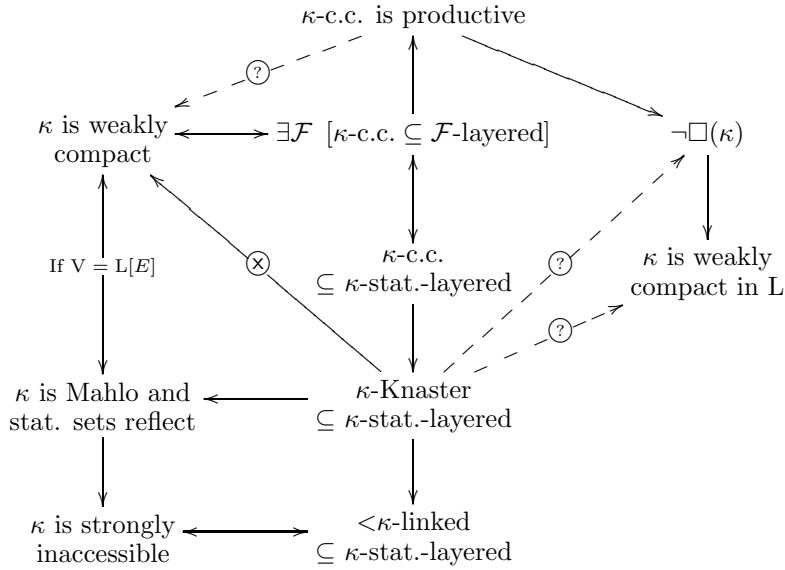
$\kappa$-c.c. is productive

?

$\kappa$ is weakly compact

$\exists \mathcal{F}$ [$\kappa$-c.c. $\subseteq$ $\mathcal{F}$-layered]

$\neg\square(\kappa)$

If V = L[$E$]

×

$\kappa$-c.c. $\subseteq$ $\kappa$-stat.-layered

?

$\kappa$ is weakly compact in L

?

$\kappa$ is Mahlo and stat. sets reflect

$\kappa$-Knaster $\subseteq$ $\kappa$-stat.-layered

$\kappa$ is strongly inaccessible

$<\kappa$-linked $\subseteq$ $\kappa$-stat.-layered